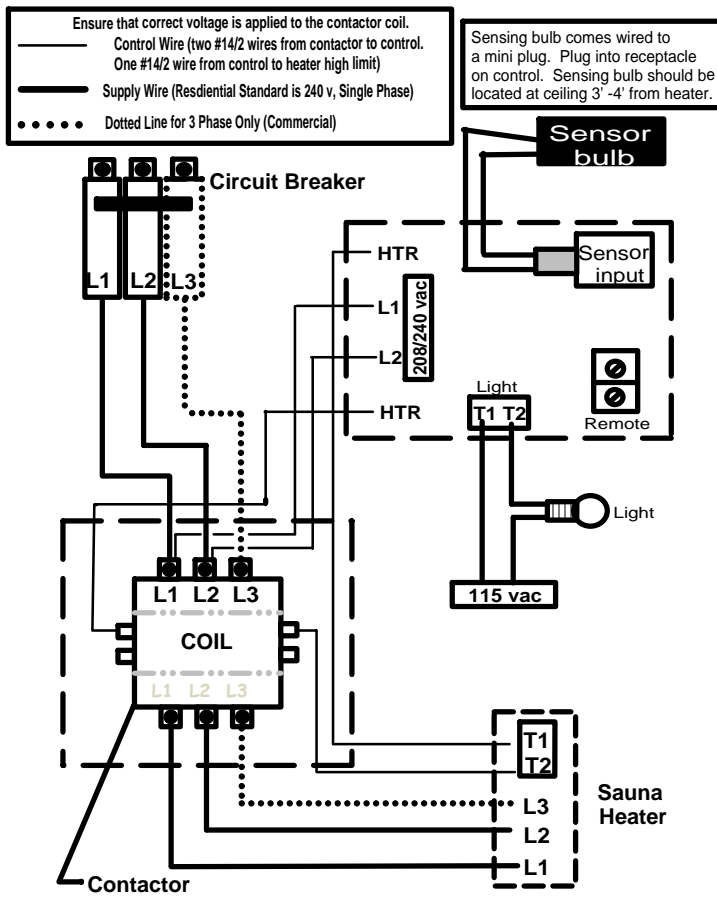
Ensure that correct voltage is applied to the contactor coil.

Control Wire (two #14/2 wires from contactor to control. One #14/2 wire from control to heater high limit)

Supply Wire (Resdiential Standard is 240 v, Single Phase)

Dotted Line for 3 Phase Only (Commercial)

Sensing bulb comes wired to a mini plug. Plug into receptacle on control. Sensing bulb should be located at ceiling 3' -4' from heater.

Sensor bulb

Circuit Breaker

L1 L2 L3

HTR

L1

L2

HTR

208/240 vac

Sensor input

Light

T1 T2

Remote

Light

115 vac

L1 L2 L3

COIL

L1 L2 L3

T1

T2

L3

L2

L1

Sauna Heater

Contactor